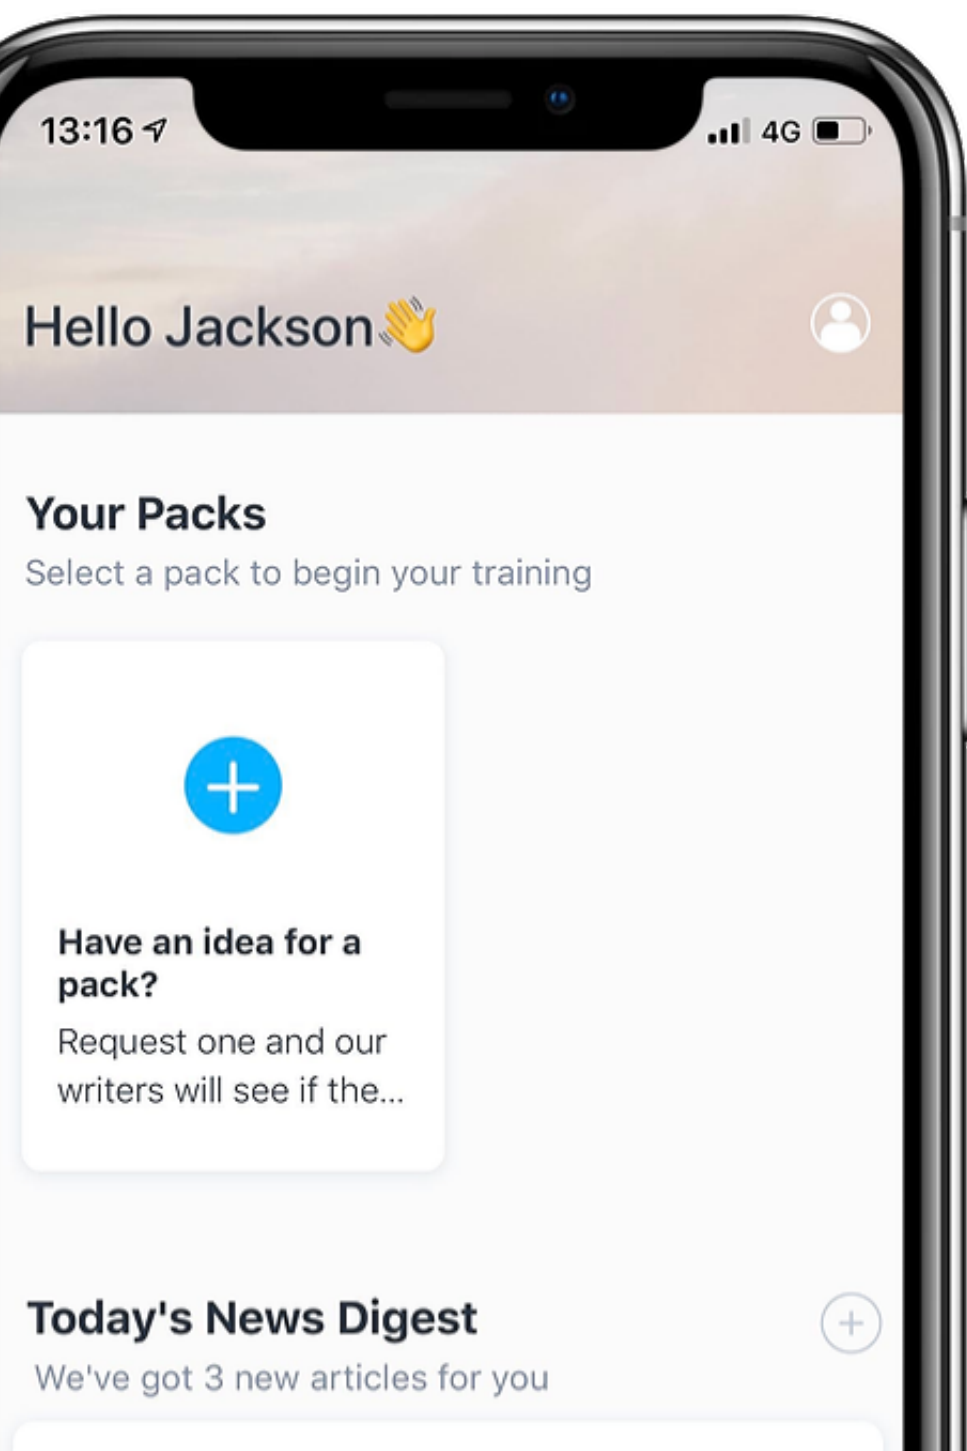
13:16

4G

Hello Jackson👋

Your Packs

Select a pack to begin your training

Have an idea for a pack?

Request one and our writers will see if the...

Today's News Digest

We've got 3 new articles for you